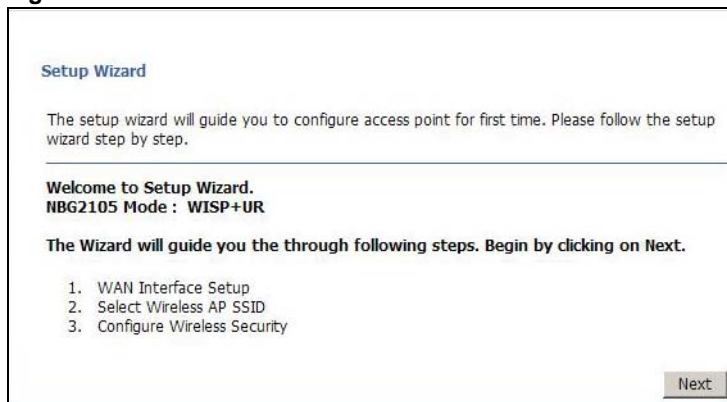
Setup Wizard

The setup wizard will guide you to configure access point for first time. Please follow the setup wizard step by step.

Welcome to Setup Wizard.
NBG2105 Mode : WISP+UR

The Wizard will guide you the through following steps. Begin by clicking on Next.

1. WAN Interface Setup
2. Select Wireless AP SSID
3. Configure Wireless Security

Next